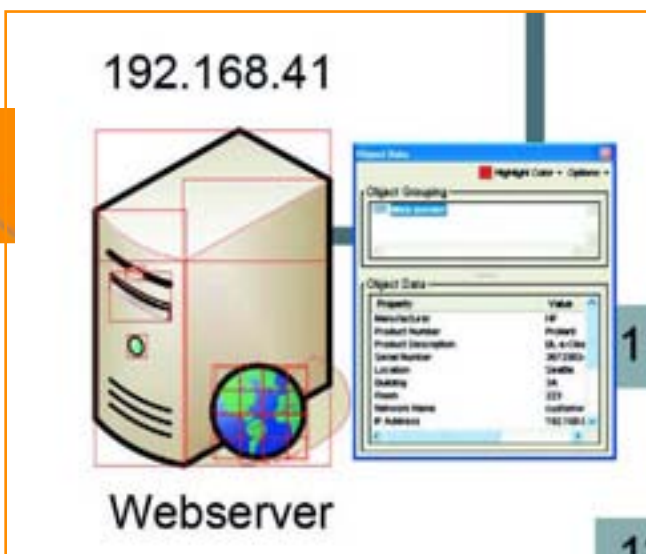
192.168.41

Object Data

Highlight Color ▾ Options ▾

Object Grouping

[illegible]

Object Data

| Property | Value |
|---|---|
| Manufacturer | HP |
| Product Number | Proliant |
| Product Description | DL 4-CPU |
| Serial Number | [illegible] |
| Location | Seattle |
| Building | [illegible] |
| Room | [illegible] |
| Network Name | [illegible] |
| IP Address | 192.168.0.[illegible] |

1

Webserver

1